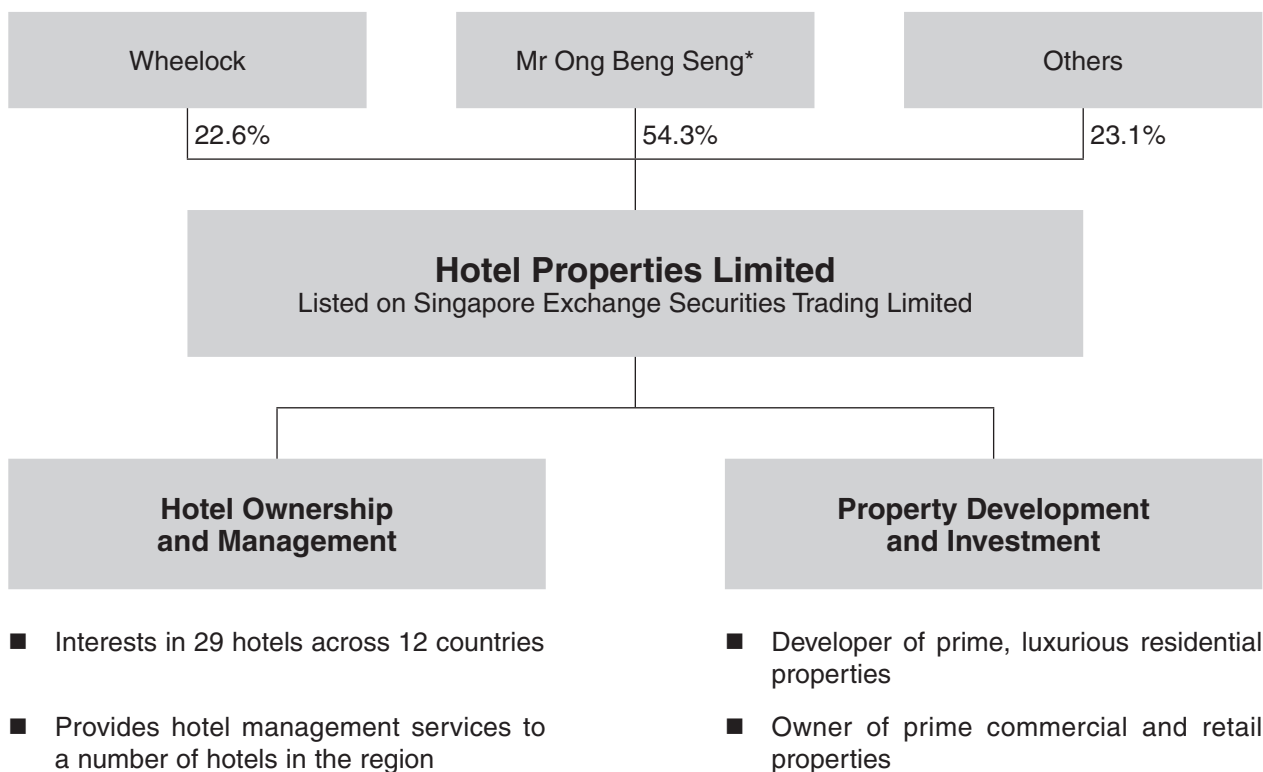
Wheelock

Mr Ong Beng Seng*

Others

22.6%

54.3%

23.1%

**Hotel Properties Limited**
Listed on Singapore Exchange Securities Trading Limited

**Hotel Ownership and Management**

- Interests in 29 hotels across 12 countries
- Provides hotel management services to a number of hotels in the region

**Property Development and Investment**

- Developer of prime, luxurious residential properties
- Owner of prime commercial and retail properties